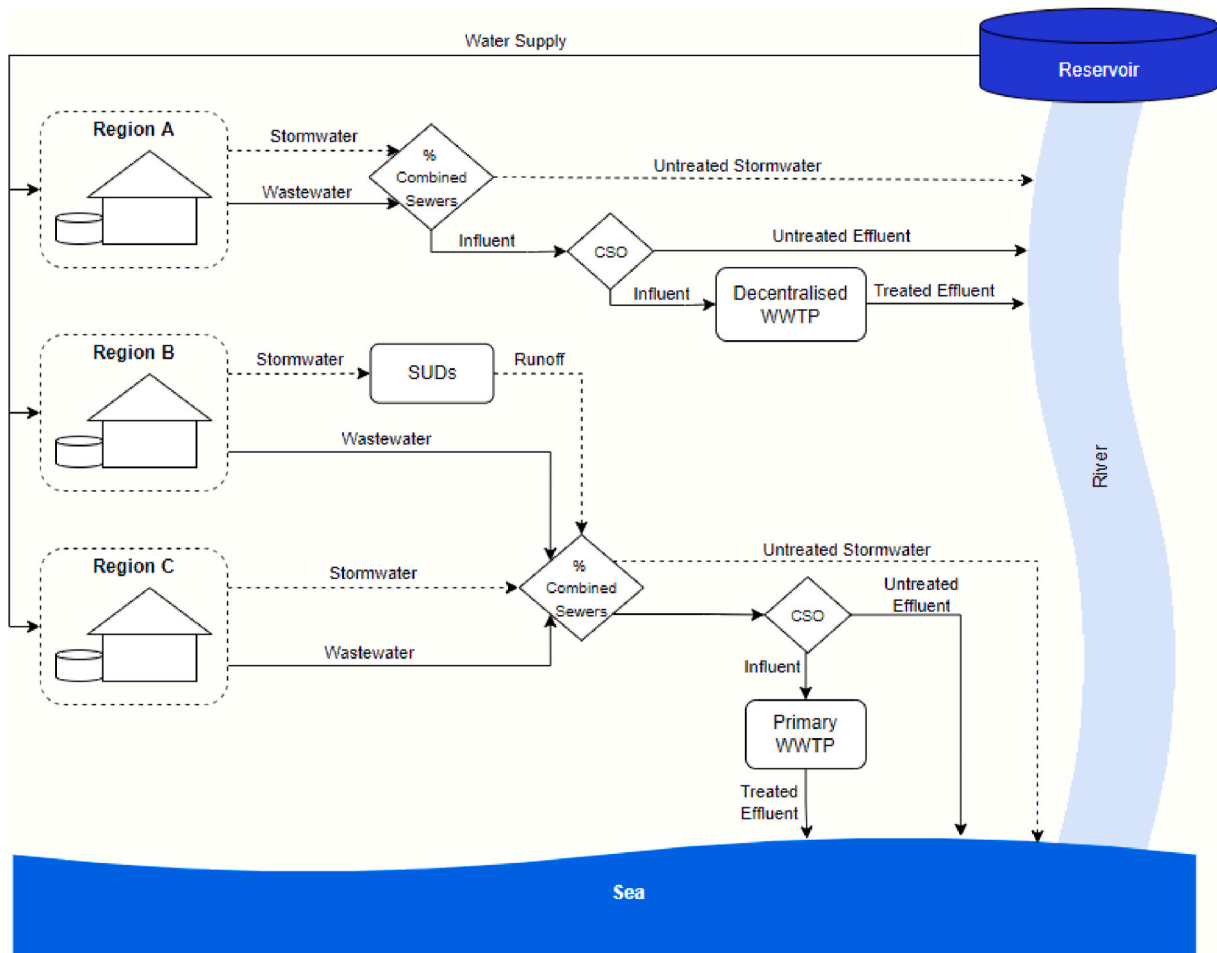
Water Supply

Reservoir

Region A

Stormwater

Wastewater

%
Combined
Sewers

Untreated Stormwater

Influent

CSO

Untreated Effluent

Influent

Decentralised
WWTP

Treated Effluent

Region B

Stormwater

SUDs

Runoff

Wastewater

River

Region C

Stormwater

%
Combined
Sewers

Untreated Stormwater

Untreated
Effluent

CSO

Wastewater

Influent

Primary
WWTP

Treated
Effluent

Sea